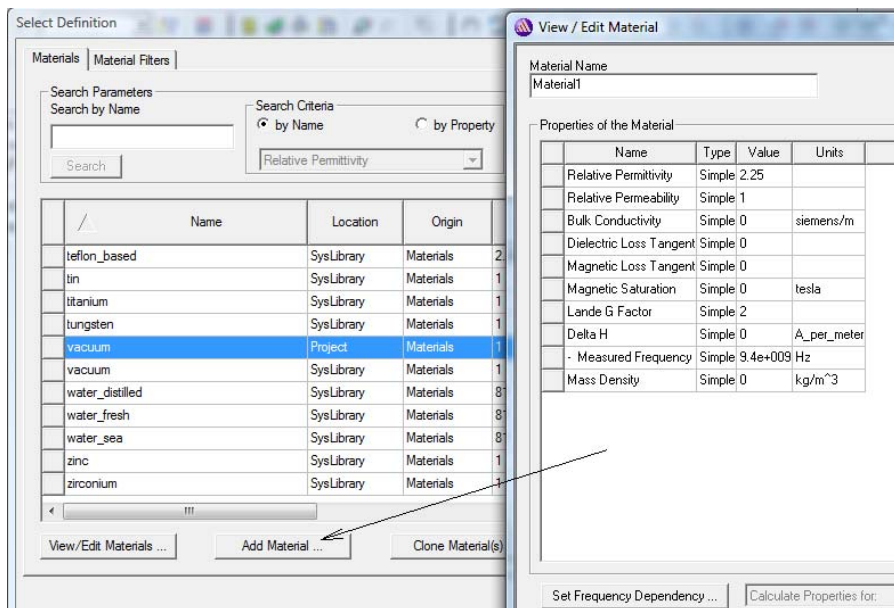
Select Definition

Materials | Material Filters

Search Parameters
Search by Name

Search

Search Criteria
by Name
by Property

Relative Permittivity

| | Name | Location | Origin | |
|---|---|---|---|---|
| | teflon_based | SysLibrary | Materials | 2. |
| | tin | SysLibrary | Materials | 1 |
| | titanium | SysLibrary | Materials | 1 |
| | tungsten | SysLibrary | Materials | 1 |
| | vacuum | Project | Materials | 1 |
| | vacuum | SysLibrary | Materials | 1 |
| | water_distilled | SysLibrary | Materials | 8 |
| | water_fresh | SysLibrary | Materials | 8 |
| | water_sea | SysLibrary | Materials | 8 |
| | zinc | SysLibrary | Materials | 1 |
| | zirconium | SysLibrary | Materials | 1 |

View/Edit Materials ...
Add Material ...
Clone Material(s)

View / Edit Material

Material Name
Material1

Properties of the Material

| | Name | Type | Value | Units |
|---|---|---|---|---|
| | Relative Permittivity | Simple | 2.25 | |
| | Relative Permeability | Simple | 1 | |
| | Bulk Conductivity | Simple | 0 | siemens/m |
| | Dielectric Loss Tangent | Simple | 0 | |
| | Magnetic Loss Tangent | Simple | 0 | |
| | Magnetic Saturation | Simple | 0 | tesla |
| | Lande G Factor | Simple | 2 | |
| | Delta H | Simple | 0 | A_per_meter |
| | - Measured Frequency | Simple | 9.4e+009 | Hz |
| | Mass Density | Simple | 0 | kg/m^3 |

Set Frequency Dependency ...
Calculate Properties for: